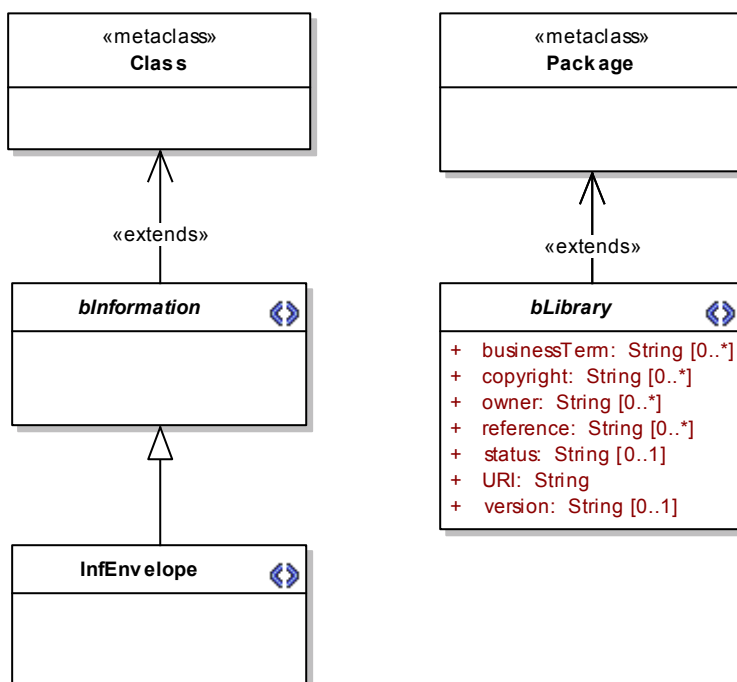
«metaclass»
Class

«extends»

bInformation

InfEnvelope

«metaclass»
Package

«extends»

bLibrary

+ businessTerm: String [0..*]
+ copyright: String [0..*]
+ owner: String [0..*]
+ reference: String [0..*]
+ status: String [0..1]
+ URI: String
+ version: String [0..1]